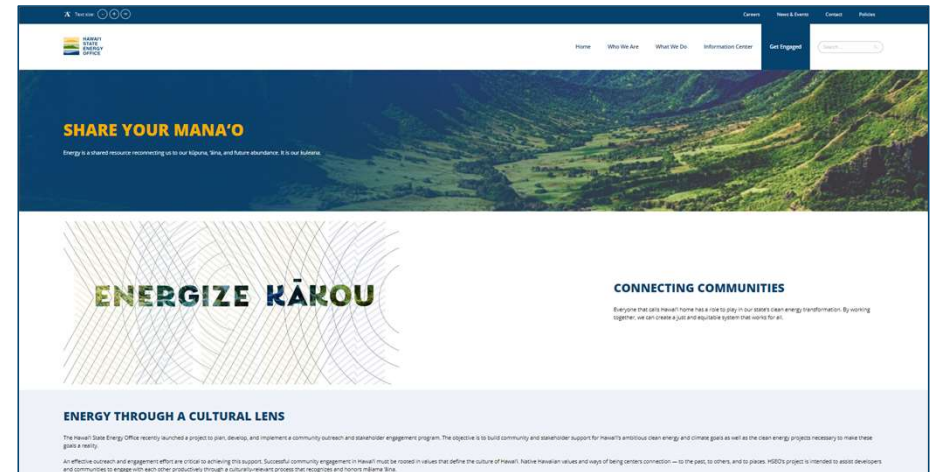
Text size

Careers News & Events Contact Policies

HAWAI'I STATE ENERGY OFFICE

Home Who We Are What We Do Information Center Get Engaged Search...

SHARE YOUR MANA'O

Energy is a shared resource reconnecting us to our kūpuna, 'āina, and future abundance. It is our kuleana.

ENERGIZE KĀKOU

CONNECTING COMMUNITIES

Everyone that calls Hawai'i home has a role to play in our state's clean energy transformation. By working together, we can create a just and equitable system that works for all.

ENERGY THROUGH A CULTURAL LENS

The Hawai'i State Energy Office recently launched a project to plan, develop, and implement a community outreach and stakeholder engagement program. The objective is to build community and stakeholder support for Hawai'i's ambitious clean energy and climate goals as well as the clean energy projects necessary to make these goals a reality.

An effective outreach and engagement effort are critical to achieving this support. Successful community engagement in Hawai'i must be rooted in values that define the culture of Hawai'i. Native Hawaiian values and ways of being centers connection — to the past, to others, and to places. HSEO's project is intended to assist developers and communities to engage with each other productively through a culturally-relevant process that recognizes and honors mālama 'āina.